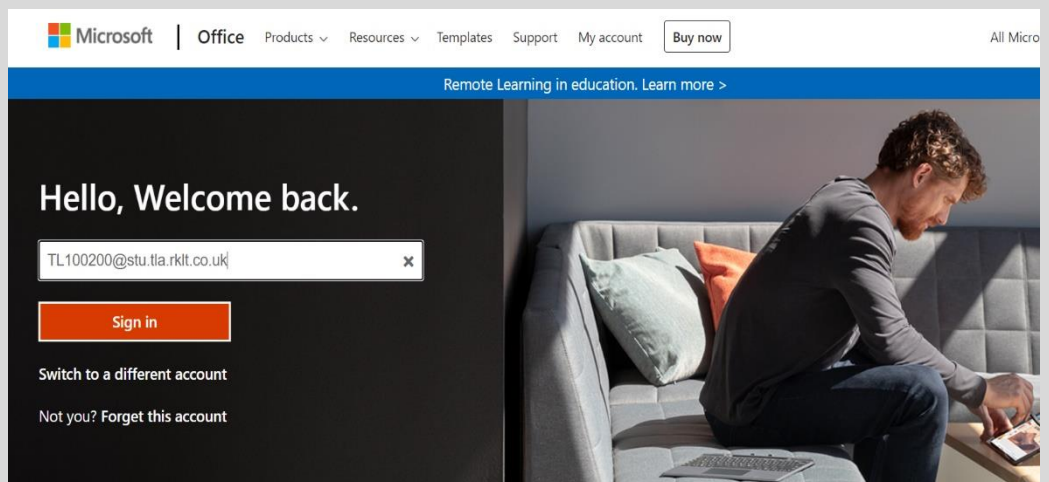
Microsoft | Office Products Resources Templates Support My account Buy now All Micro

Remote Learning in education. Learn more >

Hello, Welcome back.

TL100200@stu.tla.rklt.co.uk

Sign in

Switch to a different account

Not you? Forget this account